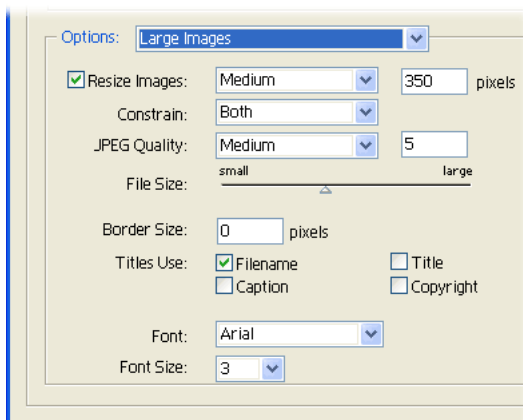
Options: Large Images

Resize Images: Medium 350 pixels

Constrain: Both

JPEG Quality: Medium 5

File Size: small large

Border Size: 0 pixels

Titles Use: Filename Title
Caption Copyright

Font: Arial

Font Size: 3